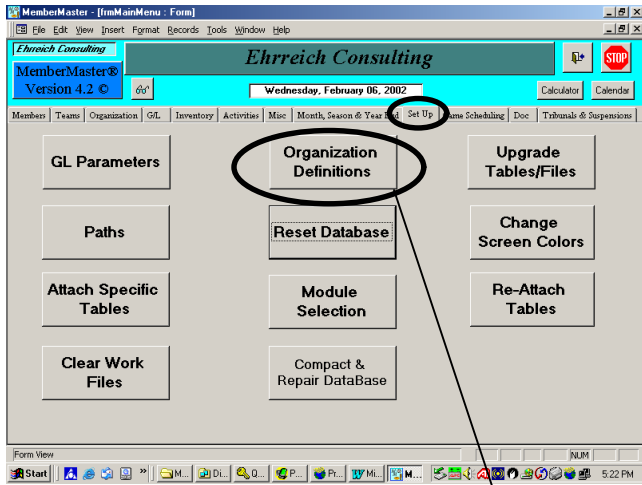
MemberMaster - [frmMainMenu : Form]

File Edit View Insert Format Records Tools Window Help

Ehrreich Consulting

MemberMaster®
Version 4.2 ©

Ehrreich Consulting

STOP

Wednesday, February 06, 2002

Calculator Calendar

Members | Teams | Organization | G/L | Inventory | Activities | Misc | Month, Season & Year End | Set Up | Game Scheduling | Doc | Tribunals & Suspensions

GL Parameters

Organization Definitions

Upgrade Tables/Files

Paths

Reset Database

Change Screen Colors

Attach Specific Tables

Module Selection

Re-Attach Tables

Clear Work Files

Compact & Repair DataBase

Form View

NUM

Start | M... | Di... | Q... | P... | Pr... | Mi... | M... | 5:22 PM